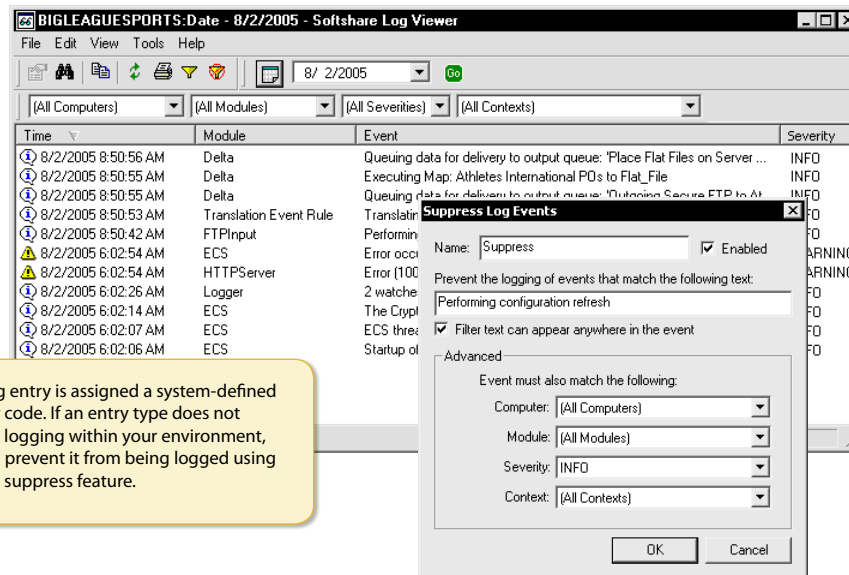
BIGLEAGUESPORTS:Date - 8/2/2005 - Softshare Log Viewer

File Edit View Tools Help

8/ 2/2005 Go

(All Computers) (All Modules) (All Severities) (All Contexts)

| Time | Module | Event | Severity |
|---|---|---|---|
| 8/2/2005 8:50:56 AM | Delta | Queuing data for delivery to output queue: 'Place Flat Files on Server ... | INFO |
| 8/2/2005 8:50:55 AM | Delta | Executing Map: Athletes International POs to Flat_File | INFO |
| 8/2/2005 8:50:55 AM | Delta | Queuing data for delivery to output queue: 'Outgoing Secure FTP to At... | INFO |
| 8/2/2005 8:50:53 AM | Translation Event Rule | Translatin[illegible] | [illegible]FO |
| 8/2/2005 8:50:42 AM | FTPInput | Performin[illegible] | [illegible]FO |
| 8/2/2005 6:02:54 AM | ECS | Error occu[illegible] | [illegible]ARNIN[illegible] |
| 8/2/2005 6:02:54 AM | HTTPServer | Error (100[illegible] | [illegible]ARNIN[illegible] |
| 8/2/2005 6:02:26 AM | Logger | 2 watche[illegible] | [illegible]FO |
| 8/2/2005 6:02:14 AM | ECS | The Crypt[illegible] | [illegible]FO |
| 8/2/2005 6:02:07 AM | ECS | ECS threa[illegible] | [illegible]FO |
| 8/2/2005 6:02:06 AM | ECS | Startup o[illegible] | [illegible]FO |

Suppress Log Events

Name: Suppress
Enabled

Prevent the logging of events that match the following text:
Performing configuration refresh

Filter text can appear anywhere in the event

Advanced
Event must also match the following:
Computer: (All Computers)
Module: (All Modules)
Severity: INFO
Context: (All Contexts)

OK Cancel

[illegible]g entry is assigned a system-defined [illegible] code. If an entry type does not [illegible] logging within your environment, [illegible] prevent it from being logged using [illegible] suppress feature.